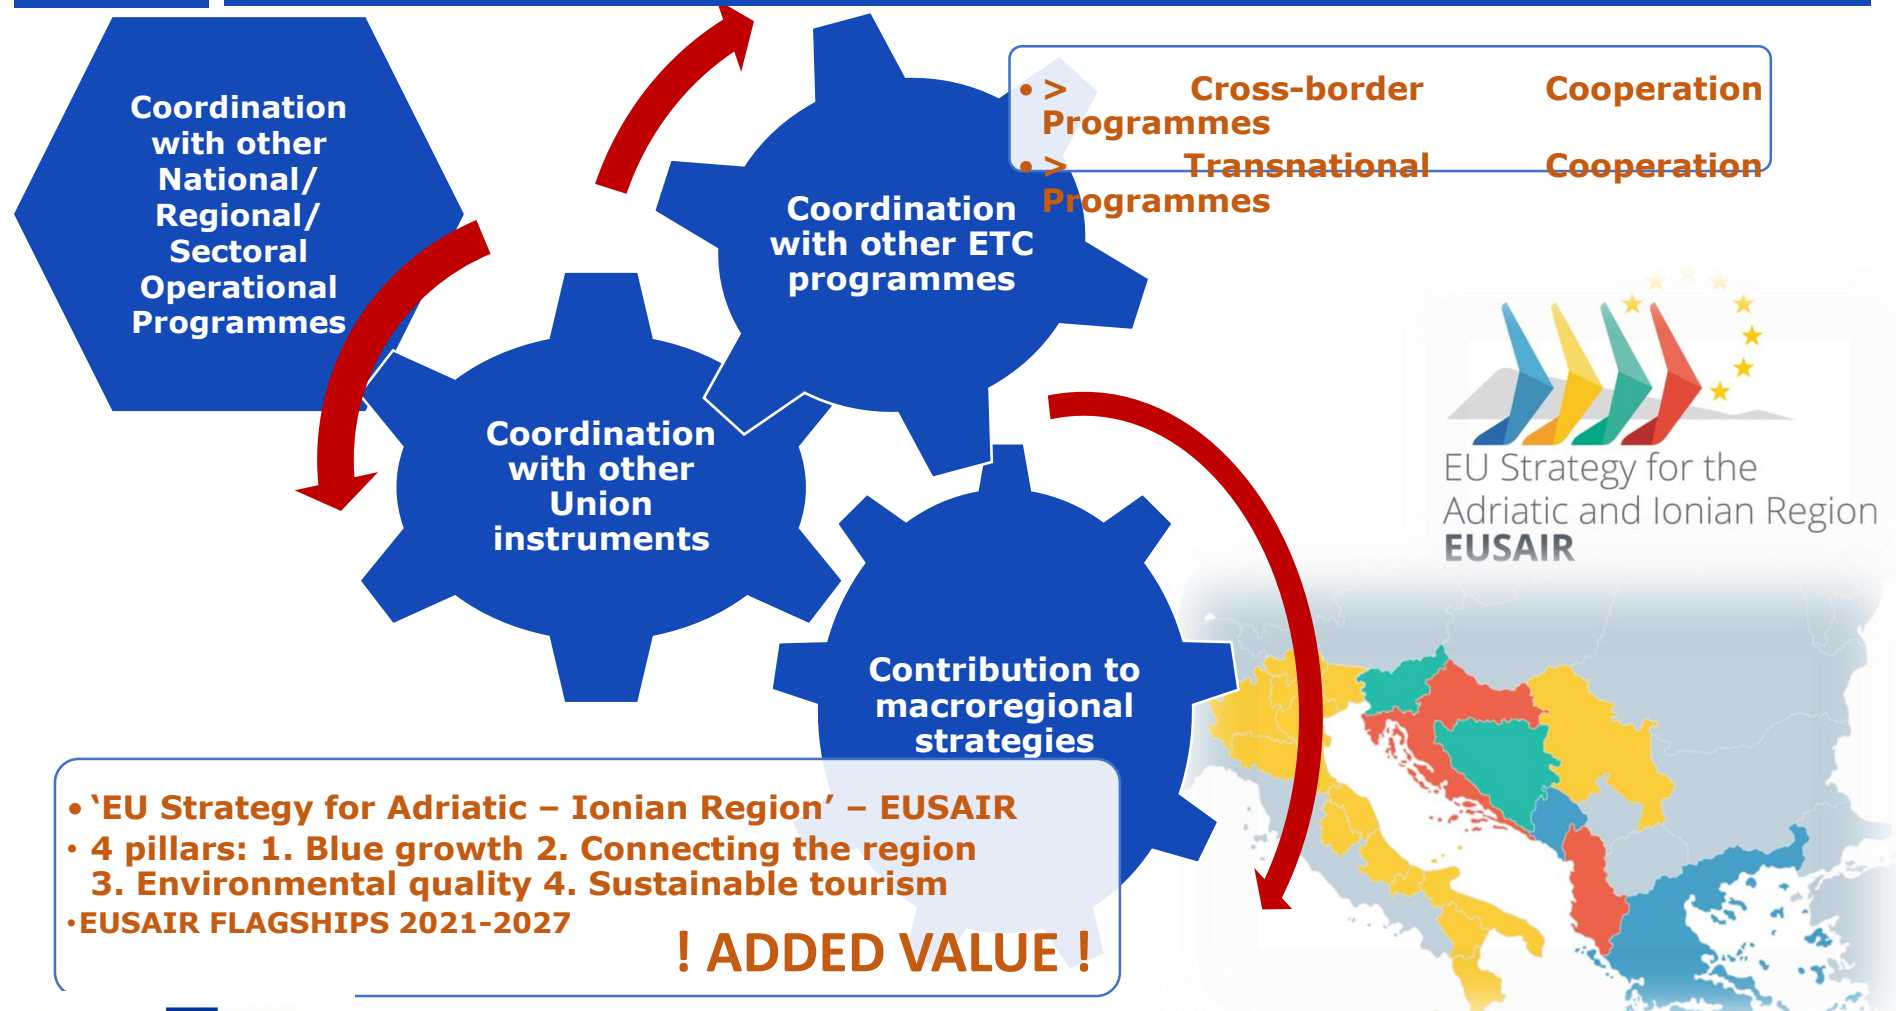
Coordination with other National/ Regional/ Sectoral Operational Programmes

Coordination with other ETC programmes

• > Cross-border Cooperation Programmes
• > Transnational Cooperation Programmes

Coordination with other Union instruments

Contribution to macroregional strategies

EU Strategy for the Adriatic and Ionian Region
EUSAIR

• 'EU Strategy for Adriatic – Ionian Region' – EUSAIR
• 4 pillars: 1. Blue growth 2. Connecting the region 3. Environmental quality 4. Sustainable tourism
•EUSAIR FLAGSHIPS 2021-2027

! ADDED VALUE !